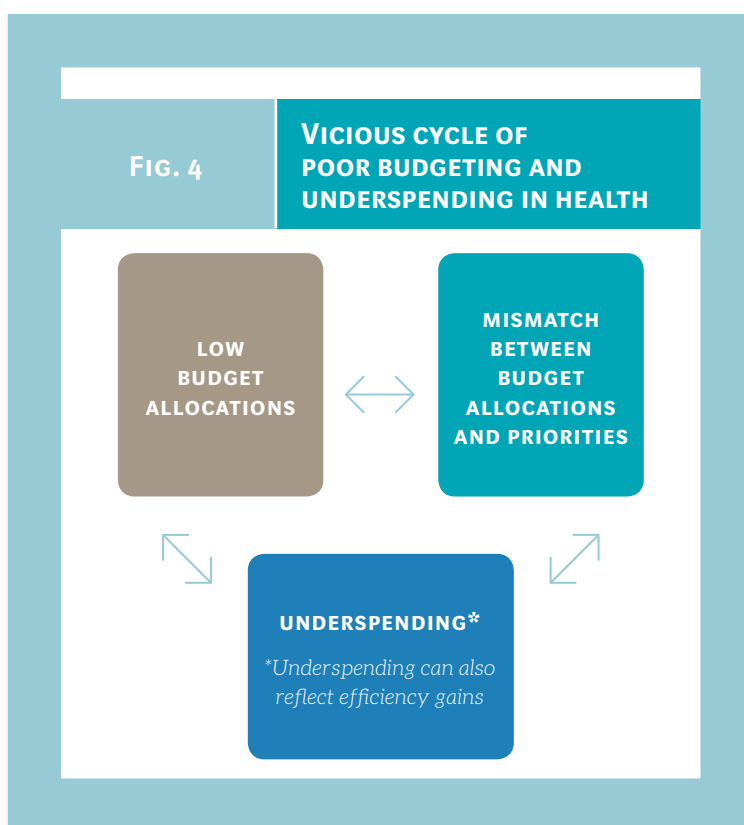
Fig. 4

Vicious cycle of poor budgeting and underspending in health

LOW BUDGET ALLOCATIONS

MISMATCH BETWEEN BUDGET ALLOCATIONS AND PRIORITIES

UNDERSPENDING*

*Underspending can also reflect efficiency gains